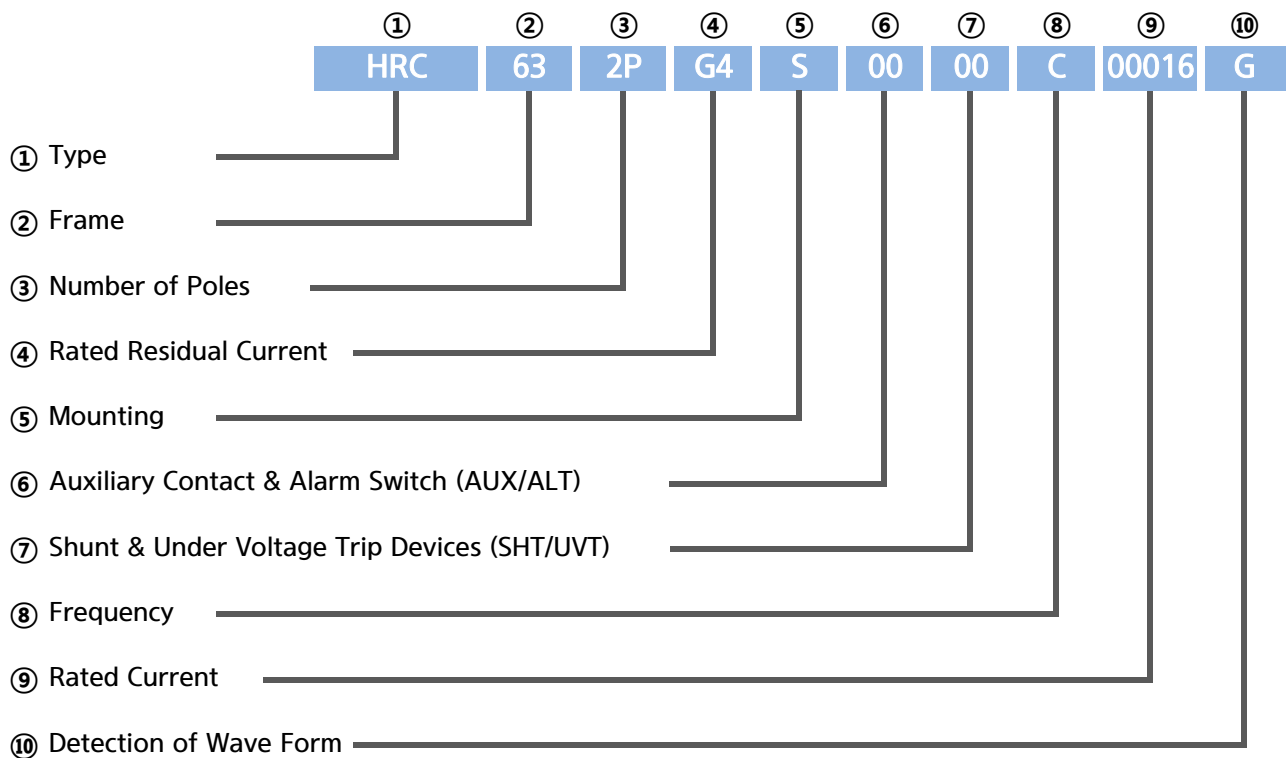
① ② ③ ④ ⑤ ⑥ ⑦ ⑧ ⑨ ⑩

HRC 63 2P G4 S 00 00 C 00016 G

① Type

② Frame

③ Number of Poles

④ Rated Residual Current

⑤ Mounting

⑥ Auxiliary Contact & Alarm Switch (AUX/ALT)

⑦ Shunt & Under Voltage Trip Devices (SHT/UVT)

⑧ Frequency

⑨ Rated Current

⑩ Detection of Wave Form